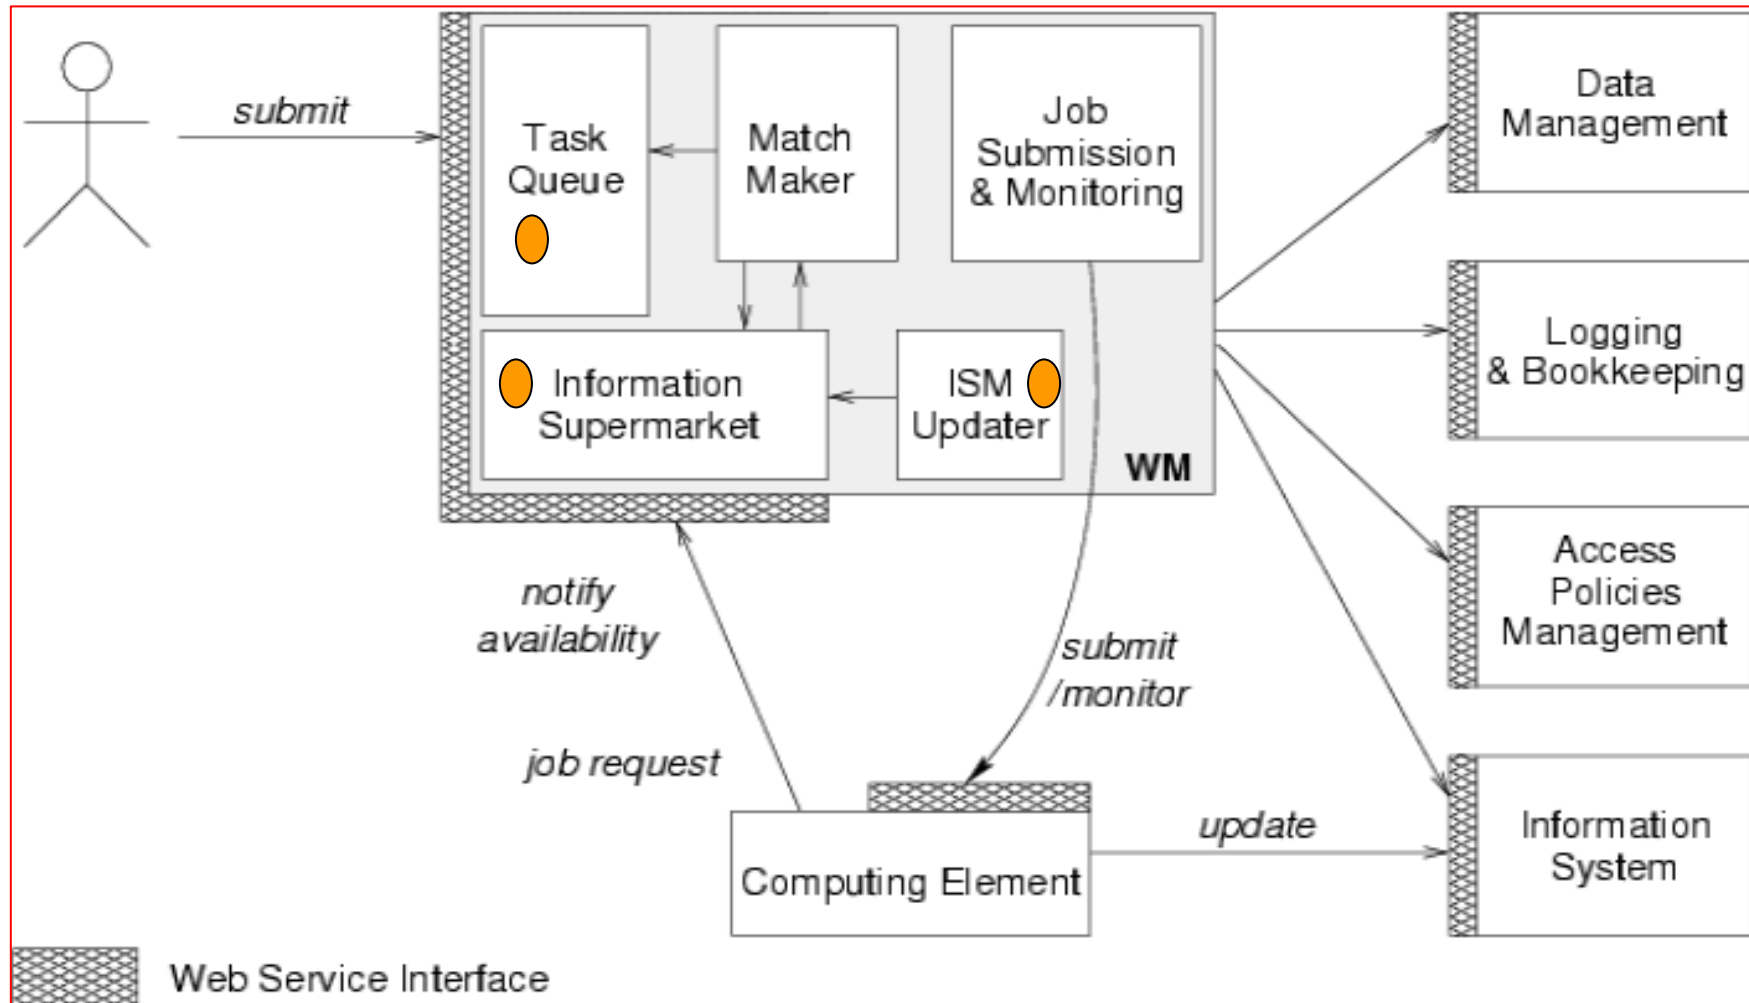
submit

Task Queue

Match Maker

Job Submission & Monitoring

Information Supermarket

ISM Updater

WM

Data Management

Logging & Bookkeeping

Access Policies Management

Information System

notify availability

job request

submit /monitor

update

Computing Element

Web Service Interface